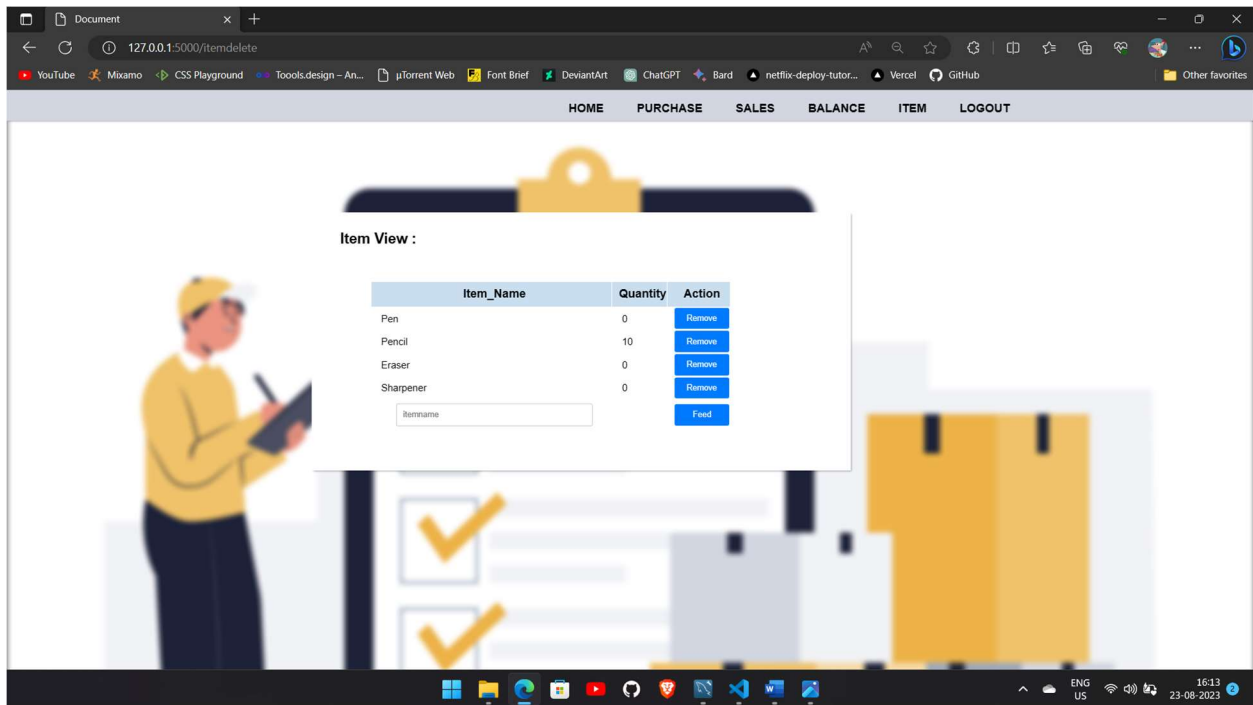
Document

127.0.0.1:5000/itemdelete

YouTube Mixamo CSS Playground Toools.design – An... µTorrent Web Font Brief DeviantArt ChatGPT Bard netflix-deploy-tutor... Vercel GitHub Other favorites

HOME PURCHASE SALES BALANCE ITEM LOGOUT

Item View :

| Item_Name | Quantity | Action |
|---|---|---|
| Pen | 0 | Remove |
| Pencil | 10 | Remove |
| Eraser | 0 | Remove |
| Sharpener | 0 | Remove |
| itemname | | Feed |

ENG US 16:13 23-08-2023 2